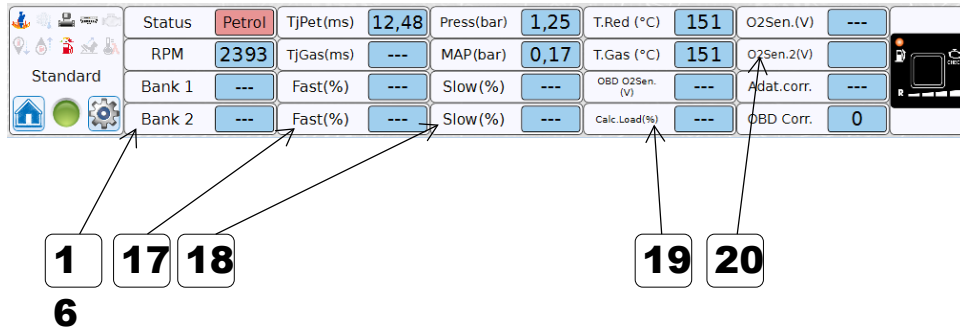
Standard

| Status | Petrol | TjPet(ms) | 12,48 | Press(bar) | 1,25 | T.Red (°C) | 151 | O2Sen.(V) | --- |
|---|---|---|---|---|---|---|---|---|---|
| RPM | 2393 | TjGas(ms) | --- | MAP(bar) | 0,17 | T.Gas (°C) | 151 | O2Sen.2(V) | |
| Bank 1 | --- | Fast(%) | --- | Slow(%) | --- | OBD O2Sen. (V) | --- | Adat.corr. | --- |
| Bank 2 | --- | Fast(%) | --- | Slow(%) | --- | Calc.Load(%) | --- | OBD Corr. | 0 |

1
6
17
18
19
20